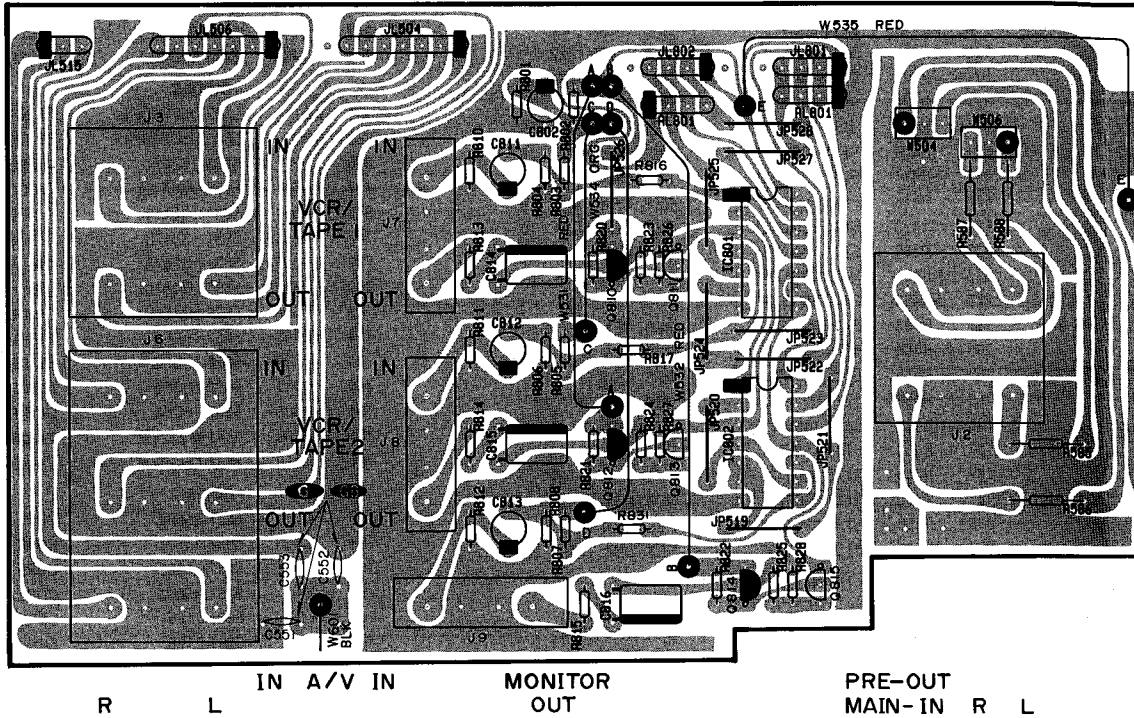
JL515 JL506 JL504 W535 RED JL802 JL801 RL801 RL801 E

J3 IN IN CB11 R810 R801 CB02 R809 R816 ORG JP526 JP528 JP527 W504 W506 E

VCR/ TAPE1 J7 R803 R804 W534 JP525 R823 R826 IC801 R587 R588

R813 CB14 R820 Q810 Q811

OUT OUT R811 CB12 W531 RED JP523

J6 IN IN R805 R806 R817 JP524 JP522

VCR/ TAPE2 J8 W532 R824 R827 JP520 IC802 JP521 J2

R814 CB15 Q812 Q813 R585

OUT OUT R812 CB13 R808 R831 R834 JP519 R586

C553 C552 R807 B R822 R825 R828

C551 W501 BLK R815 CB16 Q814 Q815 J9

IN A/V IN MONITOR OUT PRE-OUT MAIN-IN R L

R L